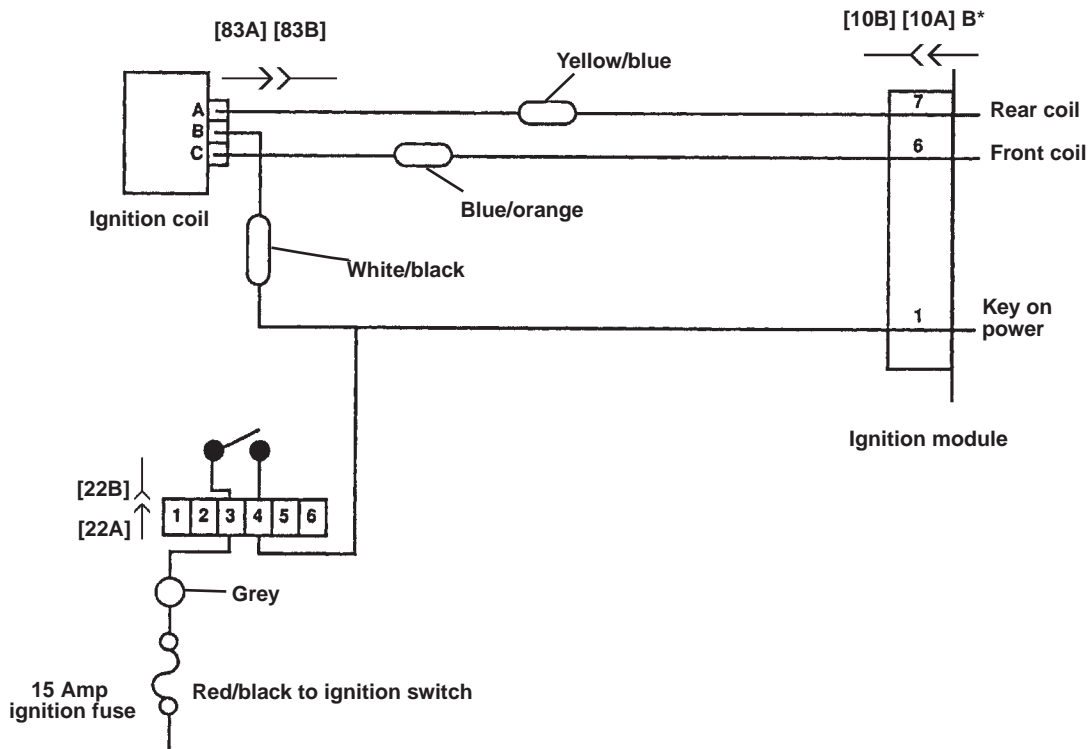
[83A] [83B]

[10B] [10A] B*

Yellow/blue

A
B
C

7
Rear coil

6
Front coil

Blue/orange

Ignition coil

White/black

1
Key on power

Ignition module

[22B]
[22A]

1 2 3 4 5 6

Grey

15 Amp ignition fuse

Red/black to ignition switch